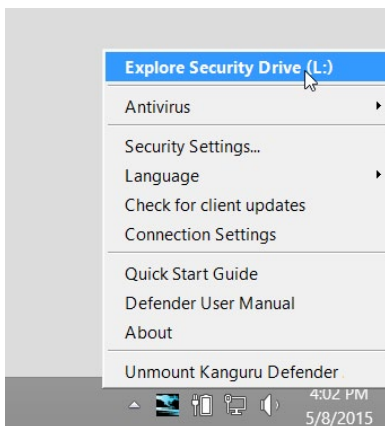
Explore Security Drive (L:)

Antivirus

Security Settings...
Language
Check for client updates
Connection Settings

Quick Start Guide
Defender User Manual
About

Unmount Kanguru Defender

4:02 PM
5/8/2015